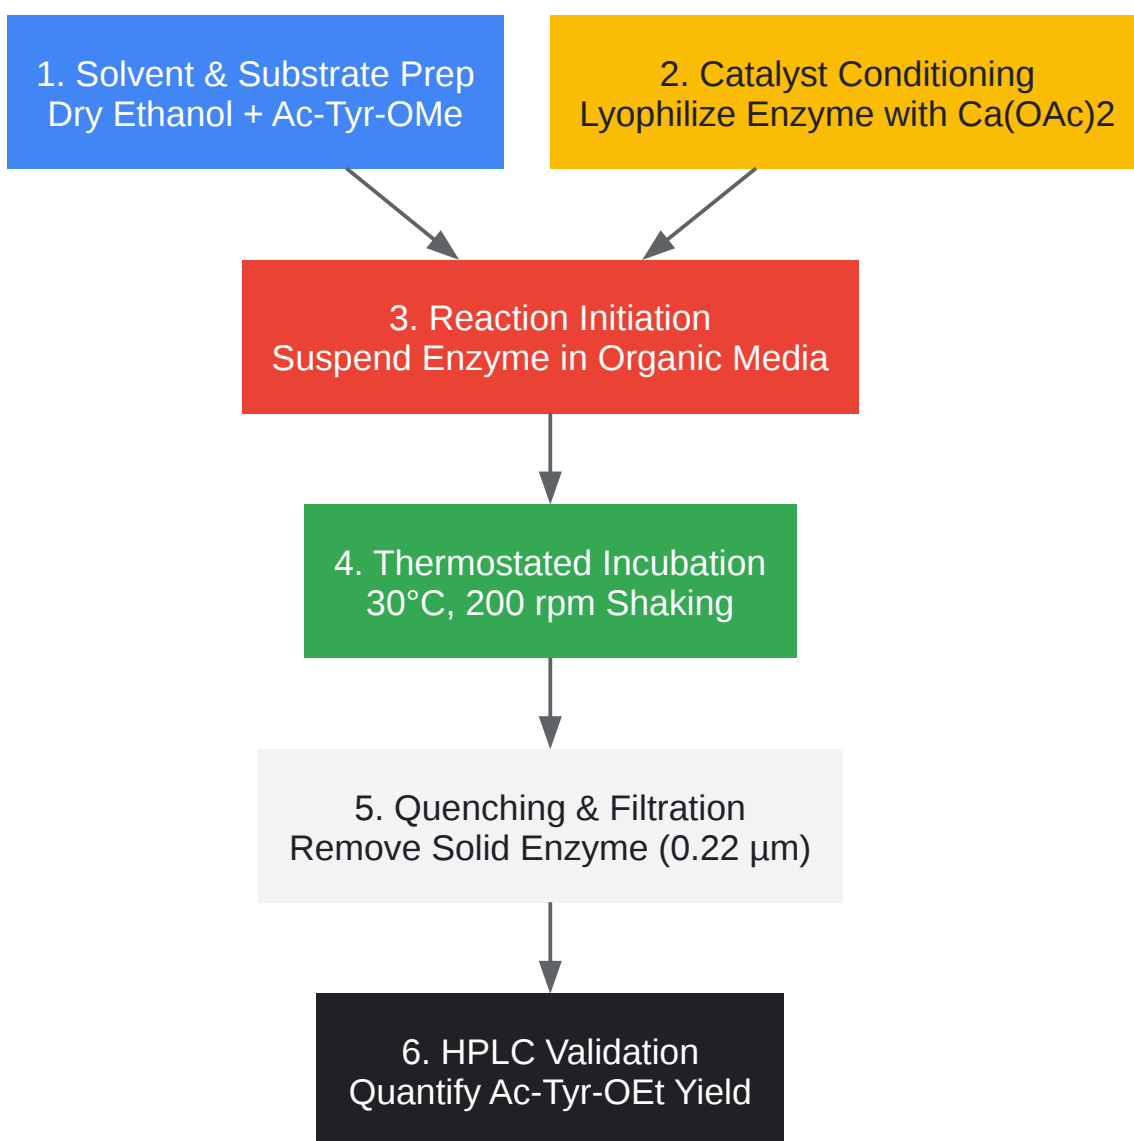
1. Solvent & Substrate Prep
Dry Ethanol + Ac-Tyr-OMe

2. Catalyst Conditioning
Lyophilize Enzyme with Ca(OAc)2

3. Reaction Initiation
Suspend Enzyme in Organic Media

4. Thermostated Incubation
30°C, 200 rpm Shaking

5. Quenching & Filtration
Remove Solid Enzyme (0.22 µm)

6. HPLC Validation
Quantify Ac-Tyr-OEt Yield